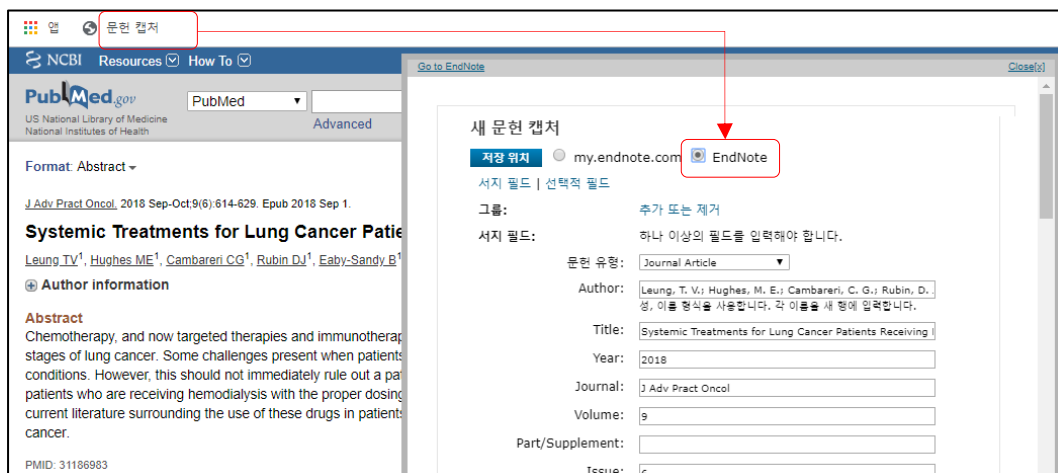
앱 문헌 캡처

NCBI Resources How To

PubMed.gov
US National Library of Medicine
National Institutes of Health

PubMed

Advanced

Format: Abstract

J Adv Pract Oncol. 2018 Sep-Oct;9(6):614-629. Epub 2018 Sep 1.

Systemic Treatments for Lung Cancer Patie

Leung TV$^1$, Hughes ME$^1$, Cambareri CG$^1$, Rubin DJ$^1$, Eaby-Sandy B$^1$

Author information

Abstract
Chemotherapy, and now targeted therapies and immunotherap stages of lung cancer. Some challenges present when patients conditions. However, this should not immediately rule out a pa patients who are receiving hemodialysis with the proper dosing current literature surrounding the use of these drugs in patients cancer.

PMID: 31186983

Go to EndNote

Close[x]

새 문헌 캡처

저장 위치 my.endnote.com EndNote

서지 필드 | 선택적 필드

그룹: 추가 또는 제거

서지 필드: 하나 이상의 필드를 입력해야 합니다.

문헌 유형: Journal Article

Author: Leung, T. V.; Hughes, M. E.; Cambareri, C. G.; Rubin, D.
성, 이름 형식을 사용합니다. 각 이름을 새 행에 입력합니다.

Title: Systemic Treatments for Lung Cancer Patients Receiving I

Year: 2018

Journal: J Adv Pract Oncol

Volume: 9

Part/Supplement:

Issue: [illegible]